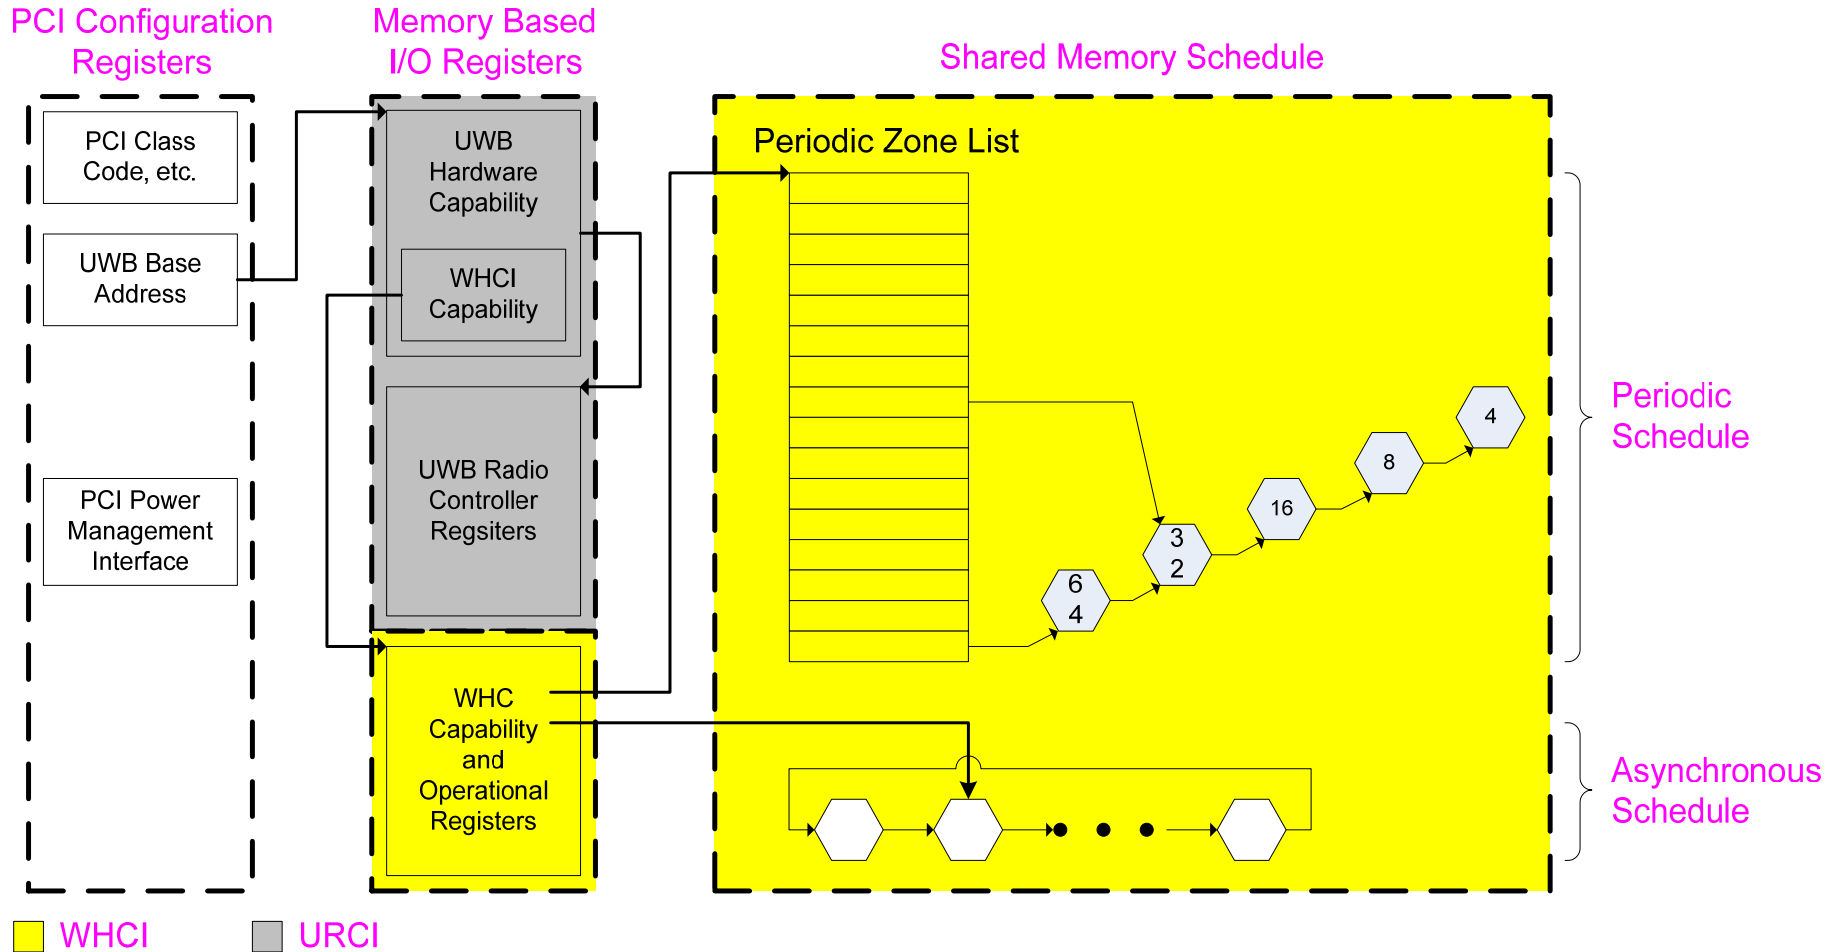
PCI Configuration Registers

Memory Based I/O Registers

Shared Memory Schedule

PCI Class Code, etc.

UWB Base Address

PCI Power Management Interface

UWB Hardware Capability

WHCI Capability

UWB Radio Controller Regsiters

WHC Capability and Operational Registers

Periodic Zone List

6
4

3
2

16

8

4

Periodic Schedule

Asynchronous Schedule

WHCI

URCI